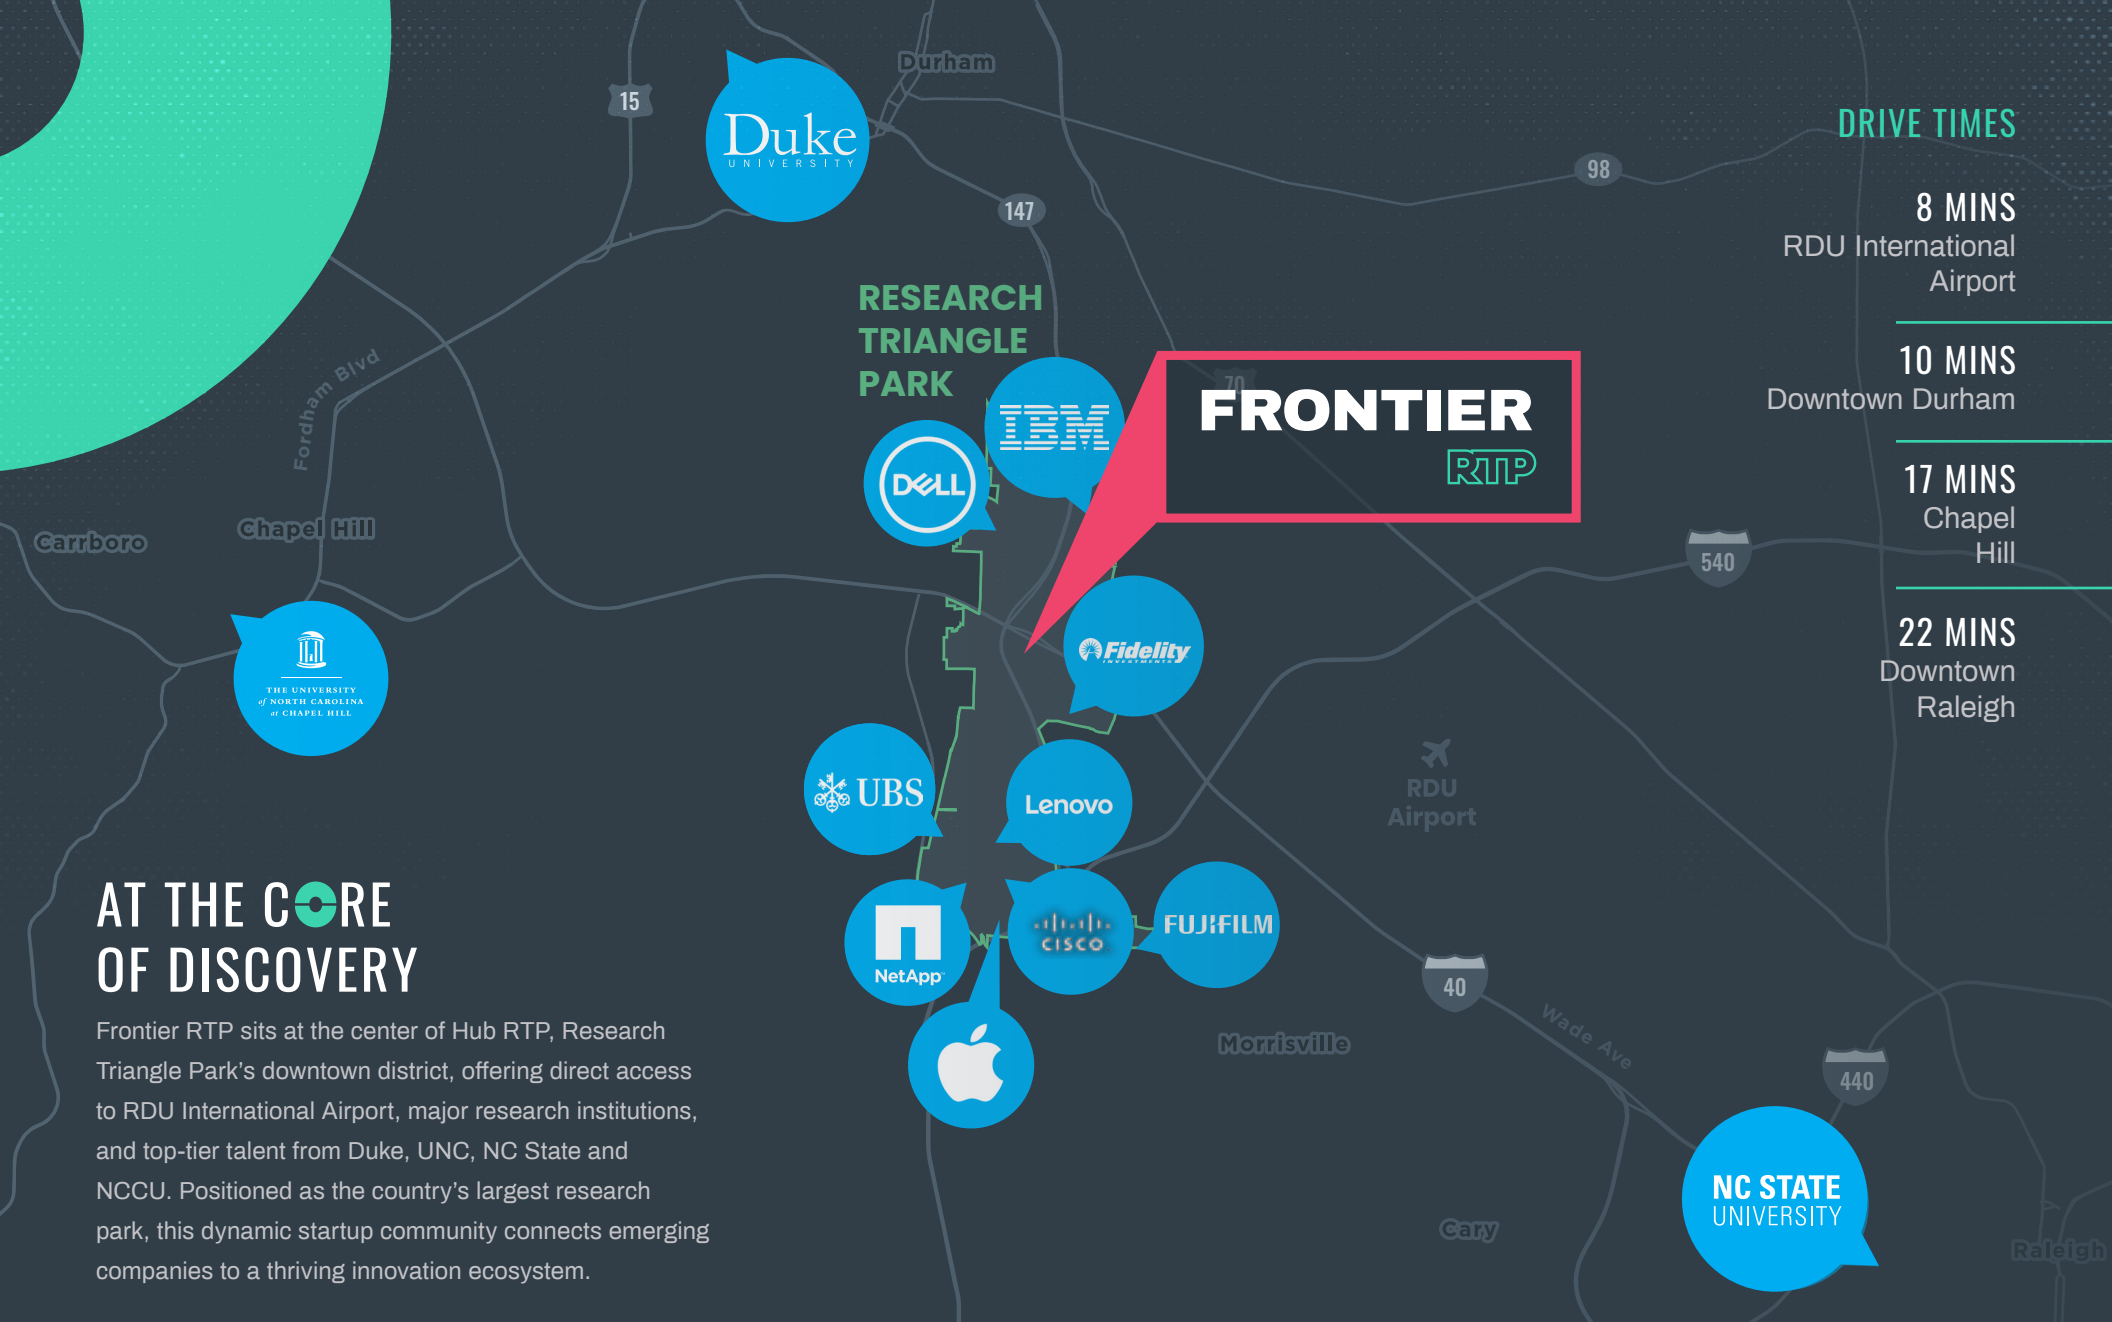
Durham

15

Duke
UNIVERSITY

147

98

DRIVE TIMES

8 MINS
RDU International Airport

10 MINS
Downtown Durham

17 MINS
Chapel Hill

22 MINS
Downtown Raleigh

RESEARCH TRIANGLE PARK

IBM

DELL

FRONTIER
RTP

Fordham Blvd

Carrboro

Chapel Hill

540

Fidelity INVESTMENTS

THE UNIVERSITY of NORTH CAROLINA at CHAPEL HILL

UBS

Lenovo

RDU Airport

AT THE CORE OF DISCOVERY

NetApp

cisco

FUJIFILM

40

Wade Ave

Morrisville

440

Frontier RTP sits at the center of Hub RTP, Research Triangle Park's downtown district, offering direct access to RDU International Airport, major research institutions, and top-tier talent from Duke, UNC, NC State and NCCU. Positioned as the country's largest research park, this dynamic startup community connects emerging companies to a thriving innovation ecosystem.

Cary

NC STATE UNIVERSITY

Raleigh